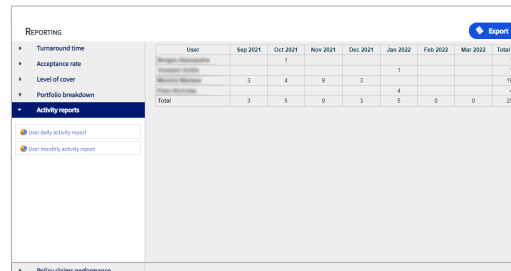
REPORTING

Export

Turnaround time

Acceptance rate

Level of cover

Portfolio breakdown

Activity reports

User daily activity report

User monthly activity report

Policy claims performance

| User | Sep 2021 | Oct 2021 | Nov 2021 | Dec 2021 | Jan 2022 | Feb 2022 | Mar 2022 | Total |
|---|---|---|---|---|---|---|---|---|
| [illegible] | | 1 | | | | | | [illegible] |
| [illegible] | | | | | 1 | | | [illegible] |
| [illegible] | 3 | 4 | 9 | 3 | | | | 1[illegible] |
| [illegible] | | | | | 4 | | | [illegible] |
| Total | 3 | 5 | 9 | 3 | 5 | 0 | 0 | 2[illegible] |